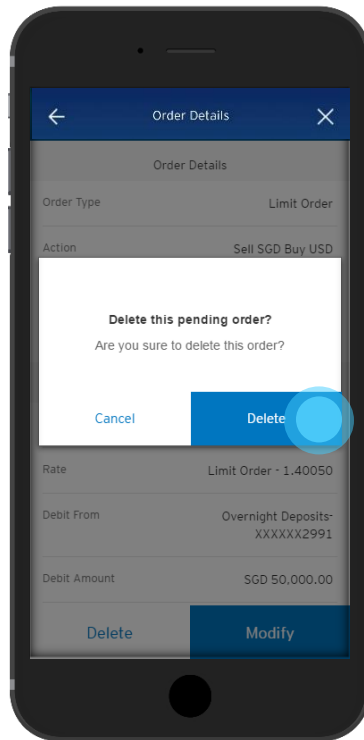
Order Details

Order Details

Order Type
Limit Order

Action
Sell SGD Buy USD

Delete this pending order?
Are you sure to delete this order?

Cancel
Delete

Rate
Limit Order - 1.40050

Debit From
Overnight Deposits-XXXXXX2991

Debit Amount
SGD 50,000.00

Delete
Modify